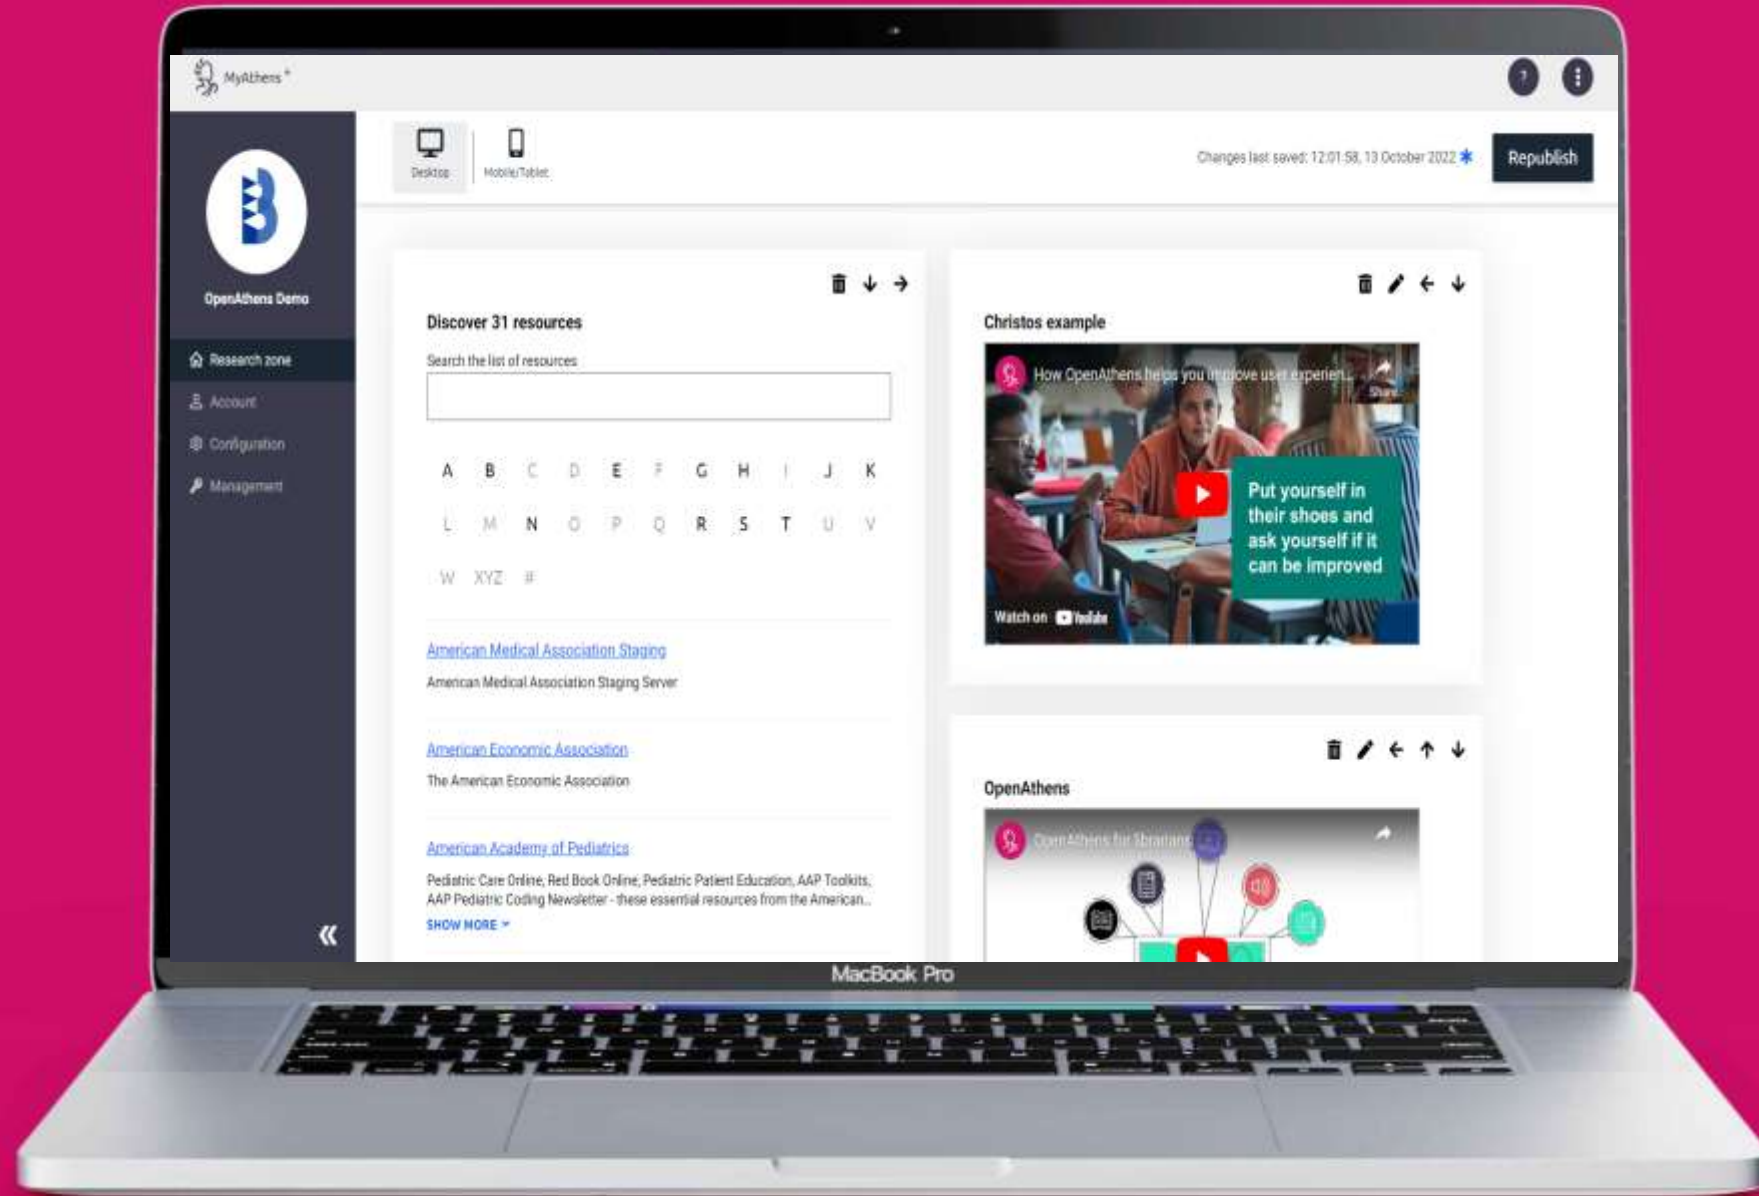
MyAthens

Desktop

Mobile/Tablet

Changes last saved: 12:01:58, 13 October 2022 *

Republish

OpenAthens Demo

Research zone

Account

Configuration

Management

«

Discover 31 resources

Search the list of resources

A B C D E F G H I J K

L M N O P Q R S T U V

W XYZ #

American Medical Association Staging

American Medical Association Staging Server

American Economic Association

The American Economic Association

American Academy of Pediatrics

Pediatric Care Online, Red Book Online, Pediatric Patient Education, AAP Toolkits, AAP Pediatric Coding Newsletter - these essential resources from the American...

SHOW MORE

Christos example

How OpenAthens helps you improve user experien...

Share

Put yourself in their shoes and ask yourself if it can be improved

Watch on YouTube

OpenAthens

OpenAthens for librarians

MacBook Pro